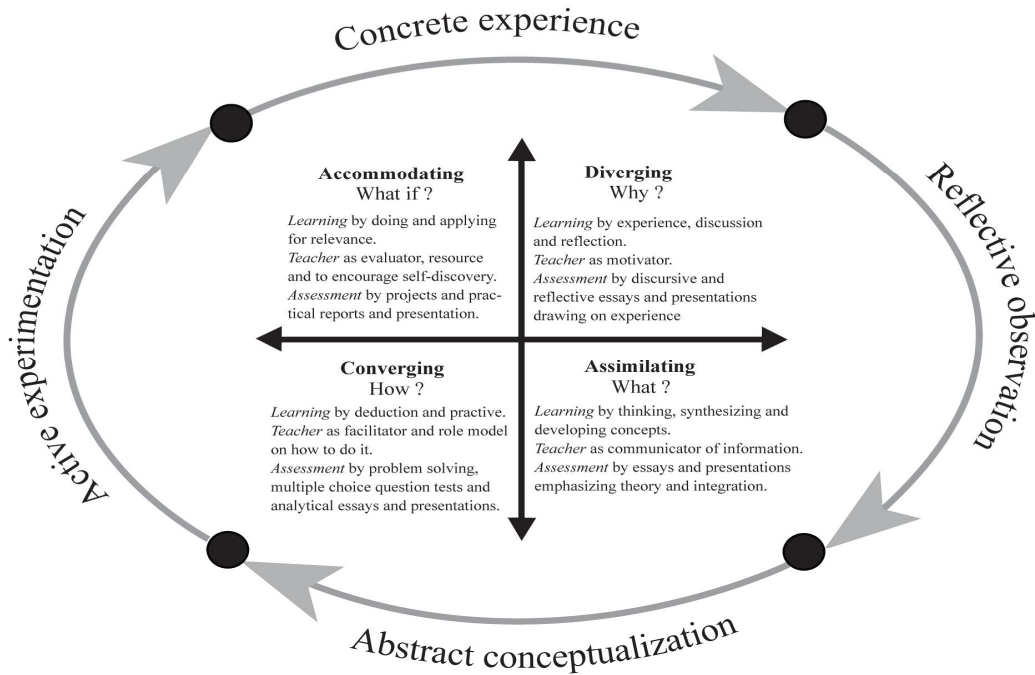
Concrete experience

Reflective observation

Abstract conceptualization

Active experimentation

**Accommodating**
What if ?

*Learning* by doing and applying for relevance.
*Teacher* as evaluator, resource and to encourage self-discovery.
*Assessment* by projects and practical reports and presentation.

**Diverging**
Why ?

*Learning* by experience, discussion and reflection.
*Teacher* as motivator.
*Assessment* by discursive and reflective essays and presentations drawing on experience

**Converging**
How ?

*Learning* by deduction and practive.
*Teacher* as facilitator and role model on how to do it.
*Assessment* by problem solving, multiple choice question tests and analytical essays and presentations.

**Assimilating**
What ?

*Learning* by thinking, synthesizing and developing concepts.
*Teacher* as communicator of information.
*Assessment* by essays and presentations emphasizing theory and integration.